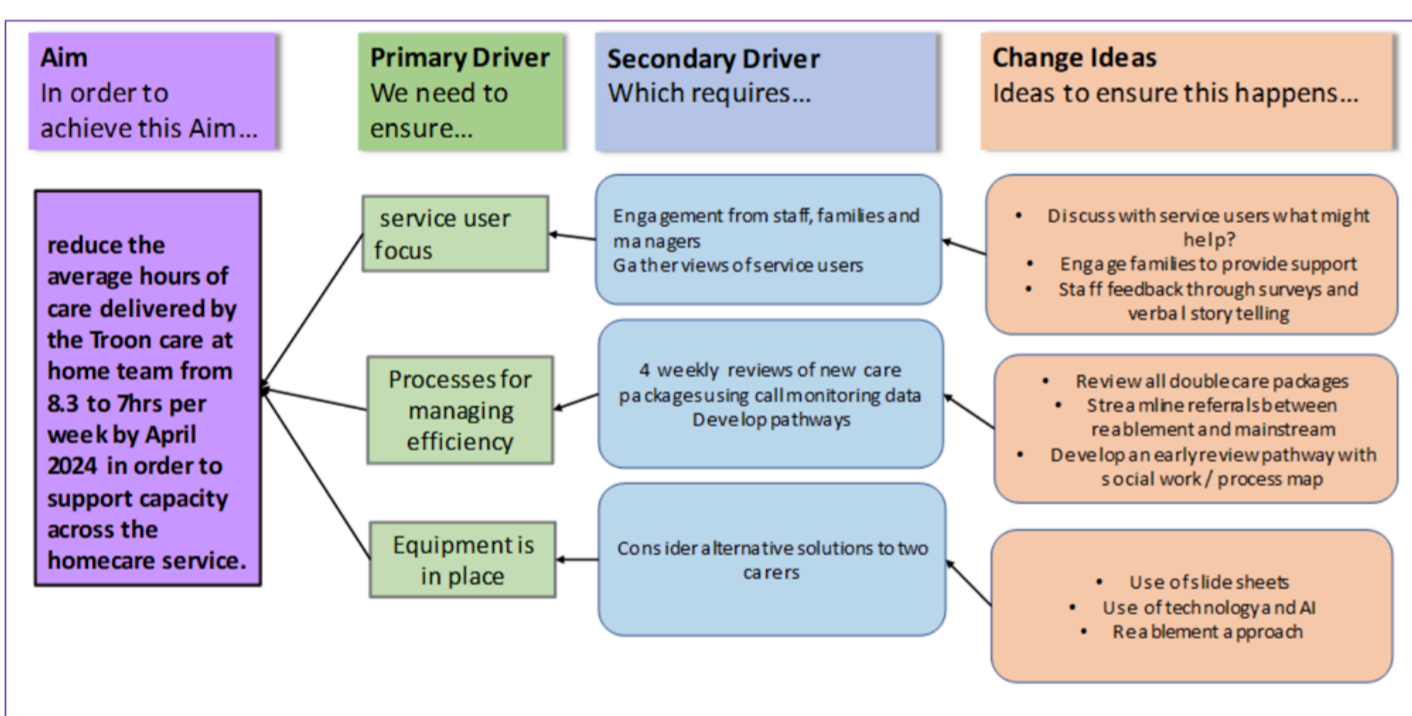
Aim
In order to achieve this Aim…

Primary Driver
We need to ensure…

Secondary Driver
Which requires…

Change Ideas
Ideas to ensure this happens…

reduce the average hours of care delivered by the Troon care at home team from 8.3 to 7hrs per week by April 2024 in order to support capacity across the homecare service.

service user focus

Processes for managing efficiency

Equipment is in place

Engagement from staff, families and managers
Gather views of service users

4 weekly reviews of new care packages using call monitoring data
Develop pathways

Consider alternative solutions to two carers

• Discuss with service users what might help?
• Engage families to provide support
• Staff feedback through surveys and verbal story telling

• Review all double care packages
• Streamline referrals between reablement and mainstream
• Develop an early review pathway with social work / process map

• Use of slide sheets
• Use of technology and AI
• Reablement approach